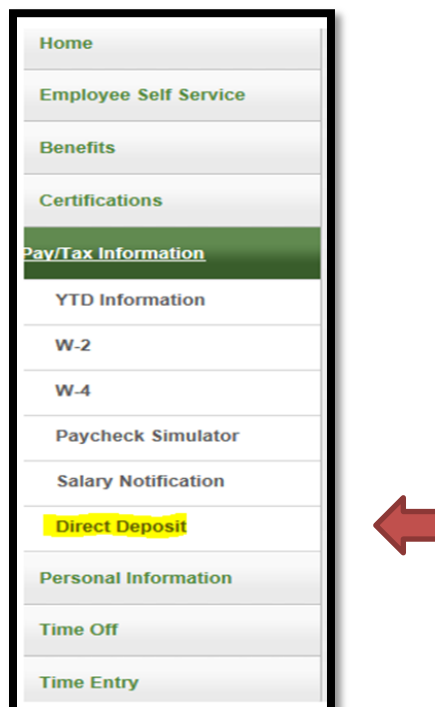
Home

Employee Self Service

Benefits

Certifications

Pay/Tax Information

YTD Information

W-2

W-4

Paycheck Simulator

Salary Notification

Direct Deposit

Personal Information

Time Off

Time Entry